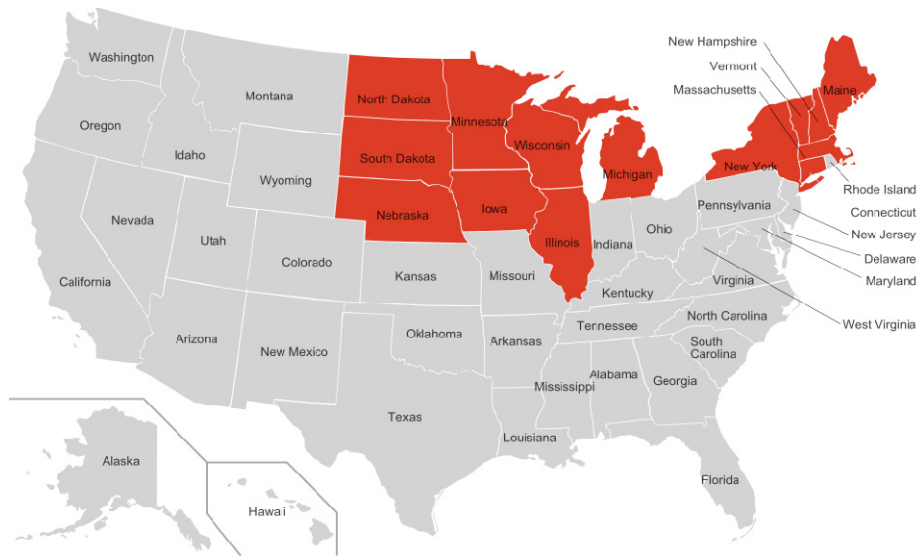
Washington
Montana
North Dakota
Minnesota
New Hampshire
Vermont
Massachusetts
Maine
Oregon
Idaho
South Dakota
Wisconsin
Michigan
New York
Wyoming
Rhode Island
Connecticut
Nevada
Utah
Nebraska
Iowa
Illinois
Indiana
Ohio
Pennsylvania
New Jersey
Delaware
Colorado
Kansas
Missouri
Kentucky
Virginia
Maryland
California
West Virginia
Arizona
Oklahoma
New Mexico
Arkansas
Tennessee
North Carolina
South Carolina
Mississippi
Alabama
Georgia
Texas
Louisiana
Alaska
Florida
Hawaii